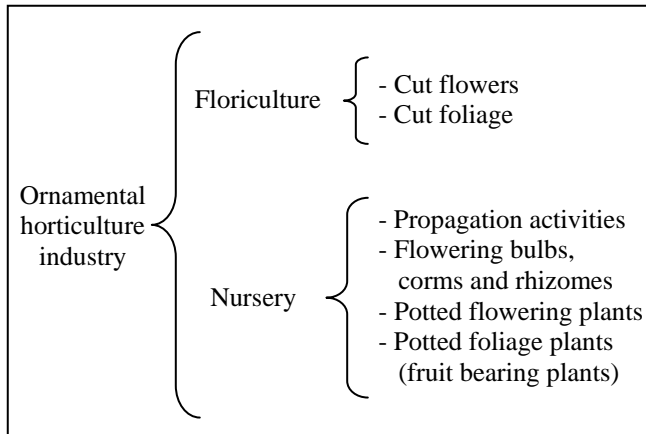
Ornamental horticulture industry

Floriculture

- Cut flowers
- Cut foliage

Nursery

- Propagation activities
- Flowering bulbs, corms and rhizomes
- Potted flowering plants
- Potted foliage plants (fruit bearing plants)